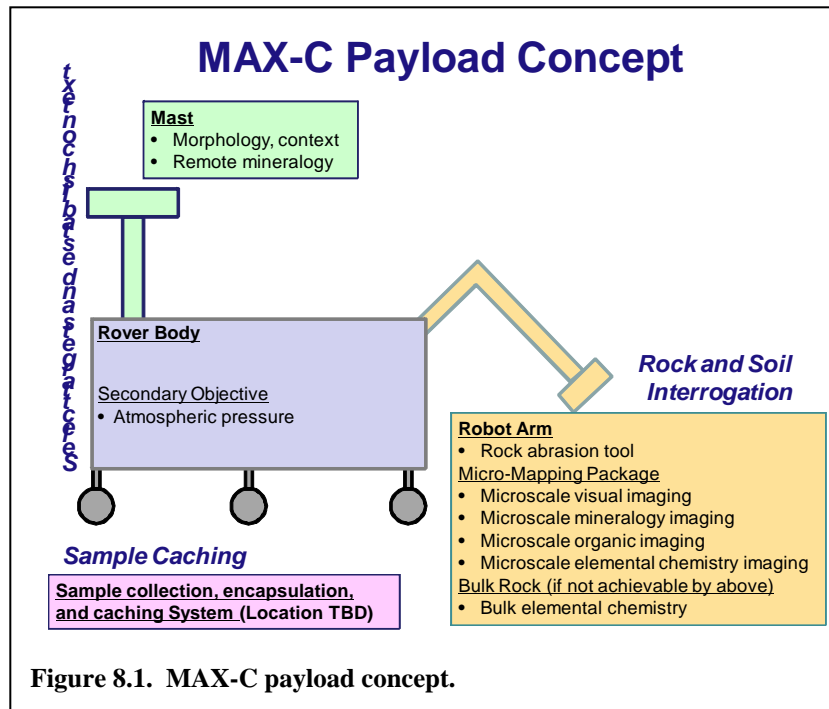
MAX-C Payload Concept

txenocnisgnissebatsdnaselpmaS

Mast
• Morphology, context
• Remote mineralogy

Rover Body

Secondary Objective
• Atmospheric pressure

Rock and Soil Interrogation

Robot Arm
• Rock abrasion tool
Micro-Mapping Package
• Microscale visual imaging
• Microscale mineralogy imaging
• Microscale organic imaging
• Microscale elemental chemistry imaging
Bulk Rock (if not achievable by above)
• Bulk elemental chemistry

Sample Caching

Sample collection, encapsulation, and caching System (Location TBD)

Figure 8.1. MAX-C payload concept.